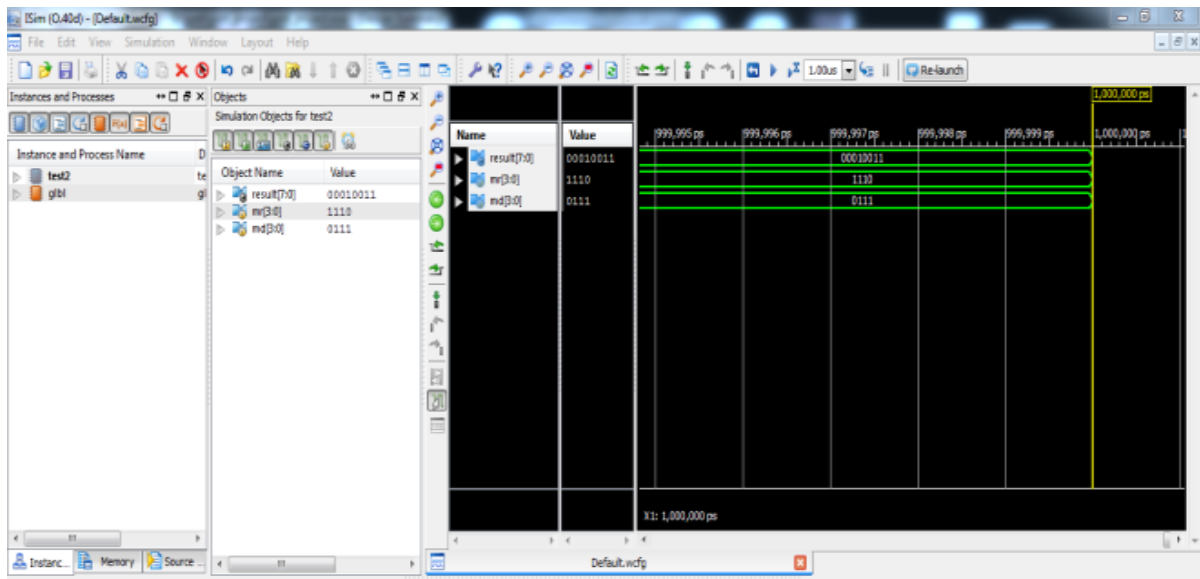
ISim (O.40d) - [Default.wcfg]

File Edit View Simulation Window Layout Help

1.00us

Re-launch

Instances and Processes

Instance and Process Name | D

test2

glbl

Objects

Simulation Objects for test2

| Object Name | Value |
|---|---|
| result[7:0] | 00010011 |
| mr[3:0] | 1110 |
| md[3:0] | 0111 |

| Name | Value |
|---|---|
| result[7:0] | 00010011 |
| mr[3:0] | 1110 |
| md[3:0] | 0111 |

1,000,000 ps

999,995 ps 999,996 ps 999,997 ps 999,998 ps 999,999 ps 1,000,000 ps

00010011

1110

0111

X1: 1,000,000 ps

Instanc... Memory Source ...

Default.wcfg